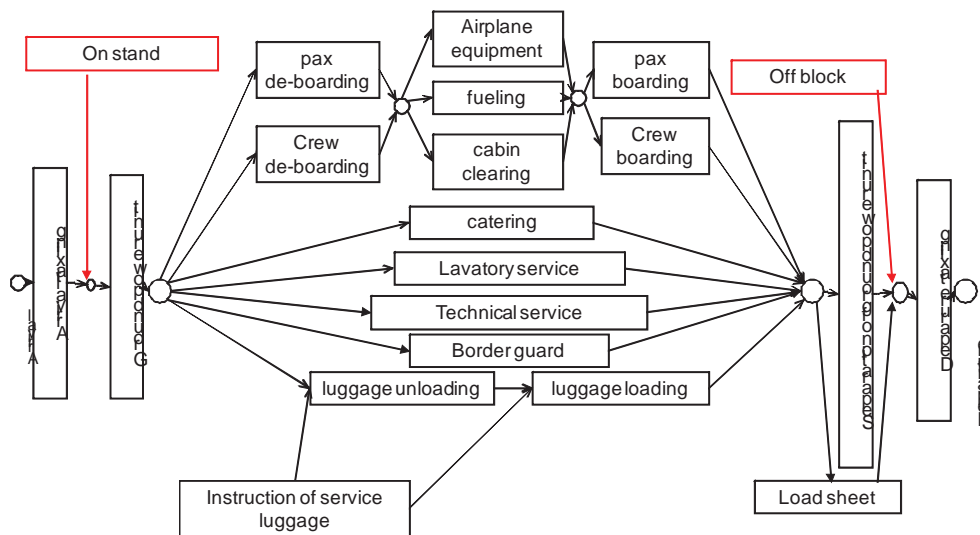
On stand

Arrival

Arrival taxing

Ground power unit

pax de-boarding

Crew de-boarding

Airplane equipment

fueling

cabin clearing

pax boarding

Crew boarding

Off block

catering

Lavatory service

Technical service

Border guard

luggage unloading

luggage loading

Instruction of service luggage

Separation ground power unit

Load sheet

Departure taxing

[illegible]